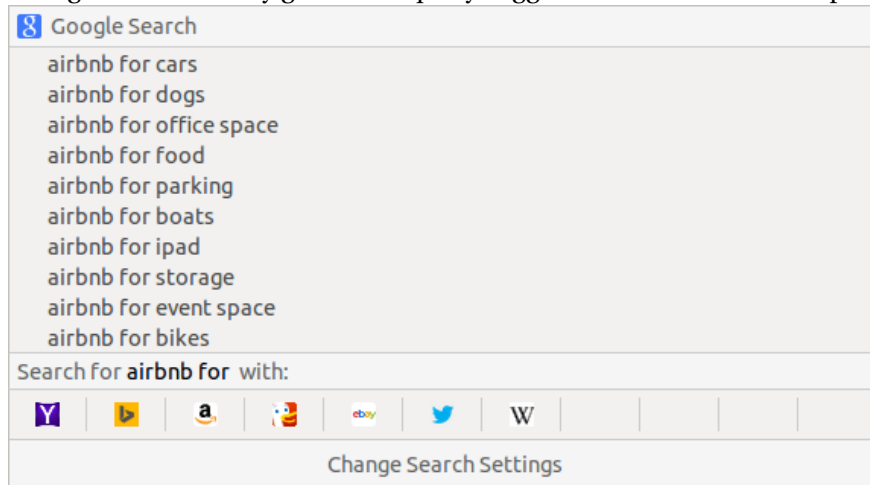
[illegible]

Google Search

airbnb for cars
airbnb for dogs
airbnb for office space
airbnb for food
airbnb for parking
airbnb for boats
airbnb for ipad
airbnb for storage
airbnb for event space
airbnb for bikes

Search for **airbnb for** with:

Y a ebay W

Change Search Settings